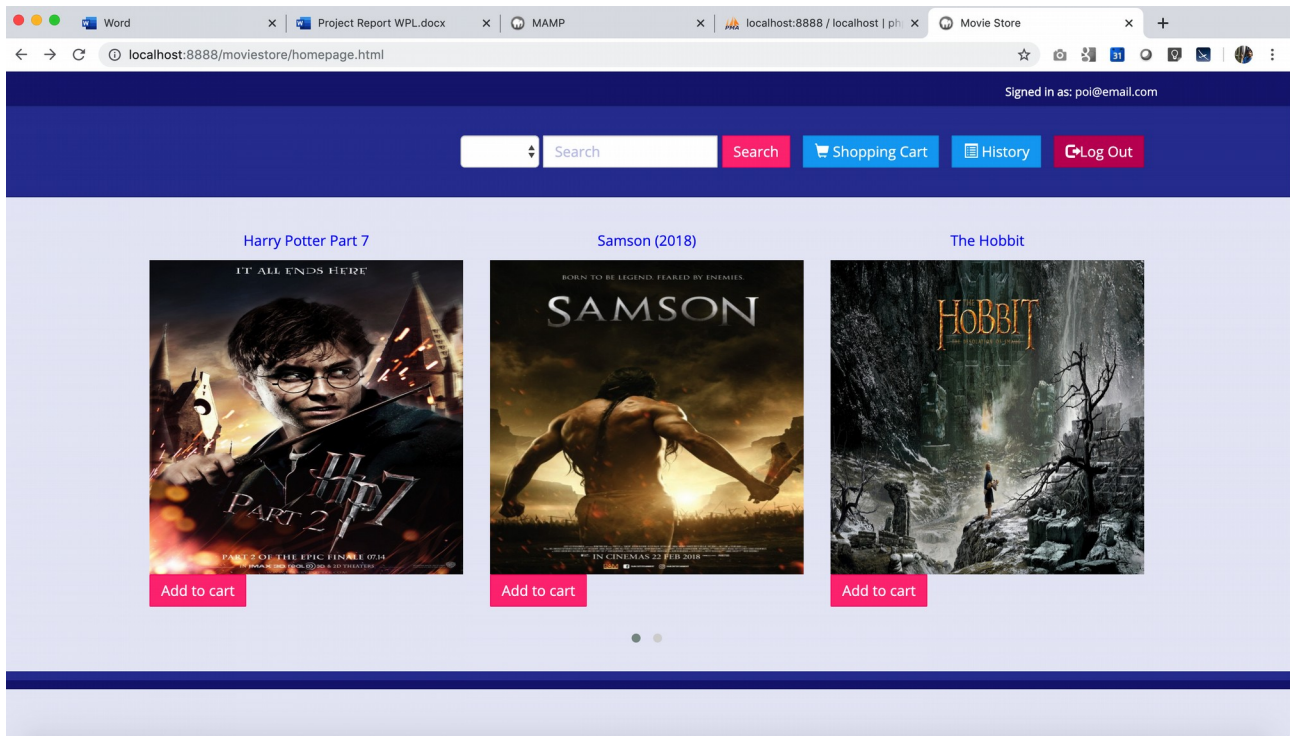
Word × Project Report WPL.docx × MAMP × localhost:8888 / localhost | ph × Movie Store × +

localhost:8888/moviestore/homepage.html

Signed in as: poi@email.com

Search Search Shopping Cart History Log Out

Harry Potter Part 7

IT ALL ENDS HERE

HP7

PART 2

PART 2 OF THE EPIC FINALE 07.14

IN IMAX 3D, REAL D 3D & 2D THEATERS

Add to cart

Samson (2018)

BORN TO BE LEGEND. FEARED BY ENEMIES.

SAMSON

IN CINEMAS 22 FEB 2018

Add to cart

The Hobbit

HOBBIT

Add to cart